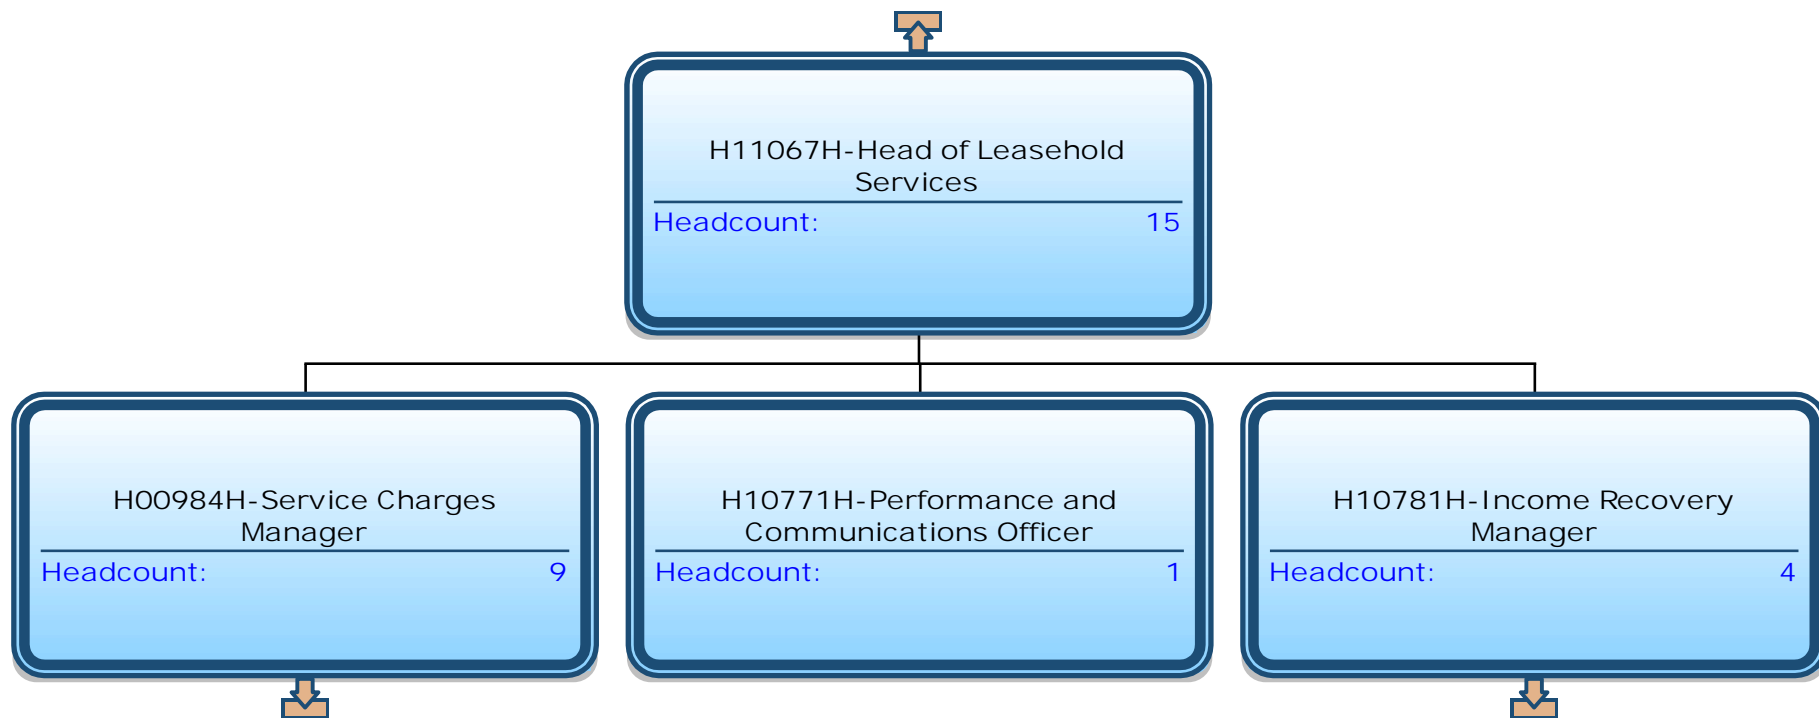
H11067H-Head of Leasehold Services

Headcount: 15

H00984H-Service Charges Manager

Headcount: 9

H10771H-Performance and Communications Officer

Headcount: 1

H10781H-Income Recovery Manager

Headcount: 4